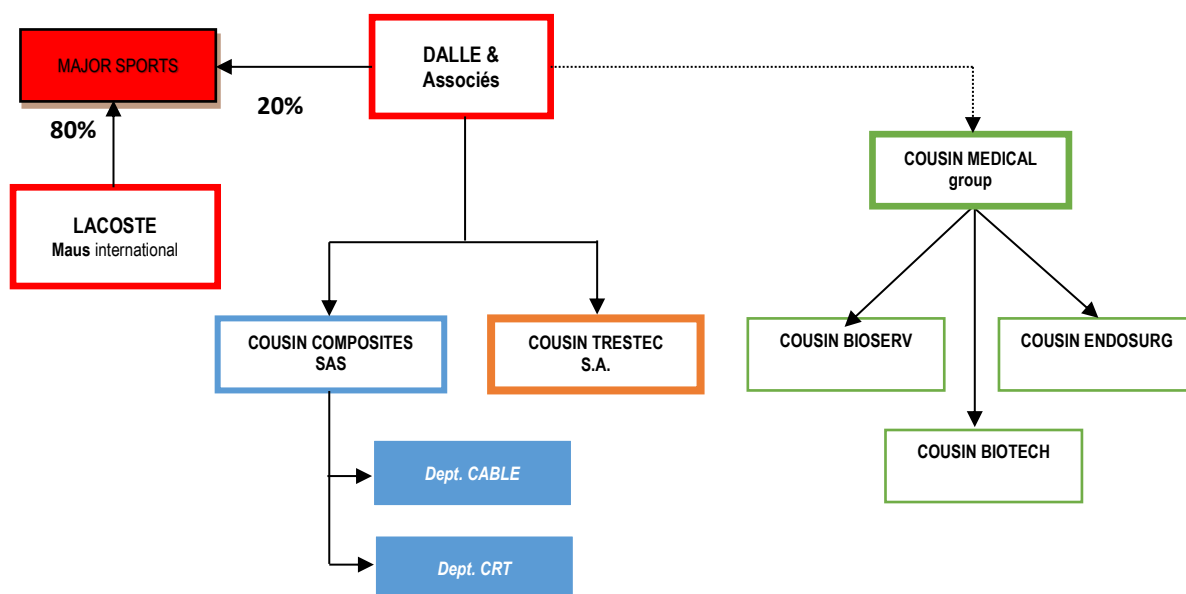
MAJOR SPORTS

DALLE & Associés

20%

80%

COUSIN MEDICAL group

LACOSTE
Maus international

COUSIN COMPOSITES SAS

COUSIN TRESTEC S.A.

COUSIN BIOSERV

COUSIN ENDOSURG

COUSIN BIOTECH

Dept. CABLE

Dept. CRT